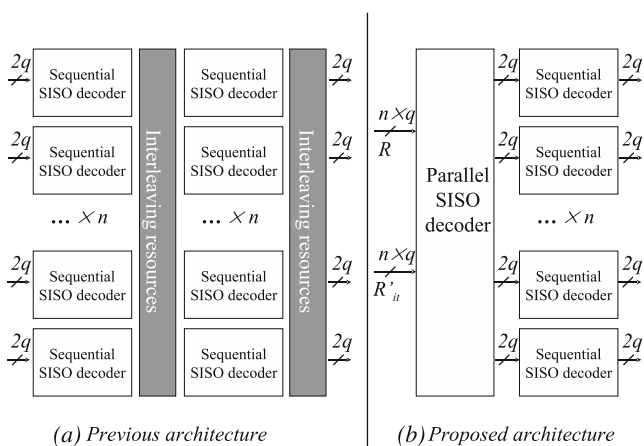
$2q$

Sequential SISO decoder

$2q$

Sequential SISO decoder

... $\times n$

$2q$

Sequential SISO decoder

$2q$

Sequential SISO decoder

Interleaving resources

Sequential SISO decoder

Sequential SISO decoder

... $\times n$

Sequential SISO decoder

Sequential SISO decoder

Interleaving resources

$2q$

$2q$

$2q$

$2q$

$n \times q$

$R$

$n \times q$

$R'_{it}$

Parallel SISO decoder

$2q$

Sequential SISO decoder

$2q$

$2q$

Sequential SISO decoder

$2q$

... $\times n$

$2q$

Sequential SISO decoder

$2q$

$2q$

Sequential SISO decoder

$2q$

(a) Previous architecture

(b) Proposed architecture